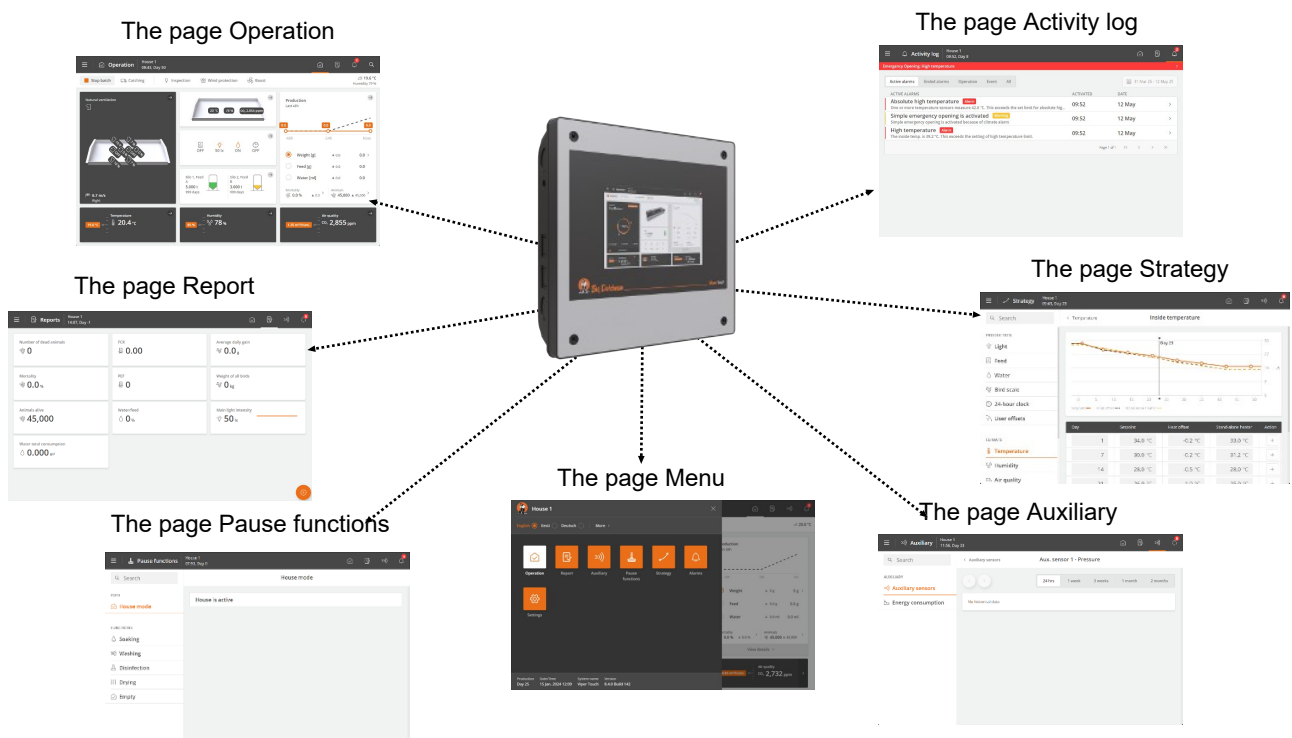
The page Operation

Operation
House 1
09:43, Day 00

Temperature
20.4 °C

Humidity
78 %

Air quality
2,855 ppm

The page Report

Reports
House 1
14:07, Day -1

Number of dead animals
0

FCR
0.00

Average daily gain
0.0 g

Mortality
0.0 %

PEF
0

Weight of all birds
0 kg

Animals alive
45,000

Water/feed
0 %

Main light intensity
50 %

Water total consumption
0.000 m³

The page Pause functions

Pause functions

Search

House mode

House mode

House is active

Soaking
Washing
Disinfection
Drying
Empty

The page Menu

House 1

English
Deutsch
More

Operation
Report
Auxiliary
Pause functions
Strategy
Alarms
Settings

2,732 ppm

The page Activity log

Activity log

Emergency Opening: High temperature

Active alarms
Global alarms
Operation
Event
All

Absolute high temperature
09:52
12 May

Simple emergency opening is activated
09:52
12 May

High temperature
09:52
12 May

The page Strategy

Strategy

Search

Inside temperature

Light
Feed
Water
Bird scale
24-hour clock
User offsets

Temperature
Humidity
Air quality

| Day | Setpoint | Heat offset | Stand-alone heater | Action |
|---|---|---|---|---|
| 1 | 34.0 °C | -0.2 °C | 33.0 °C | + |
| 7 | 30.0 °C | -0.2 °C | 31.2 °C | + |
| 14 | 28.0 °C | -0.5 °C | 28.0 °C | + |

The page Auxiliary

Auxiliary
House 1
11:56, Day 25

Search

Auxiliary sensors

Aux. sensor 1 - Pressure

Auxiliary sensors
Energy consumption

24 hrs
1 week
1 month
2 months